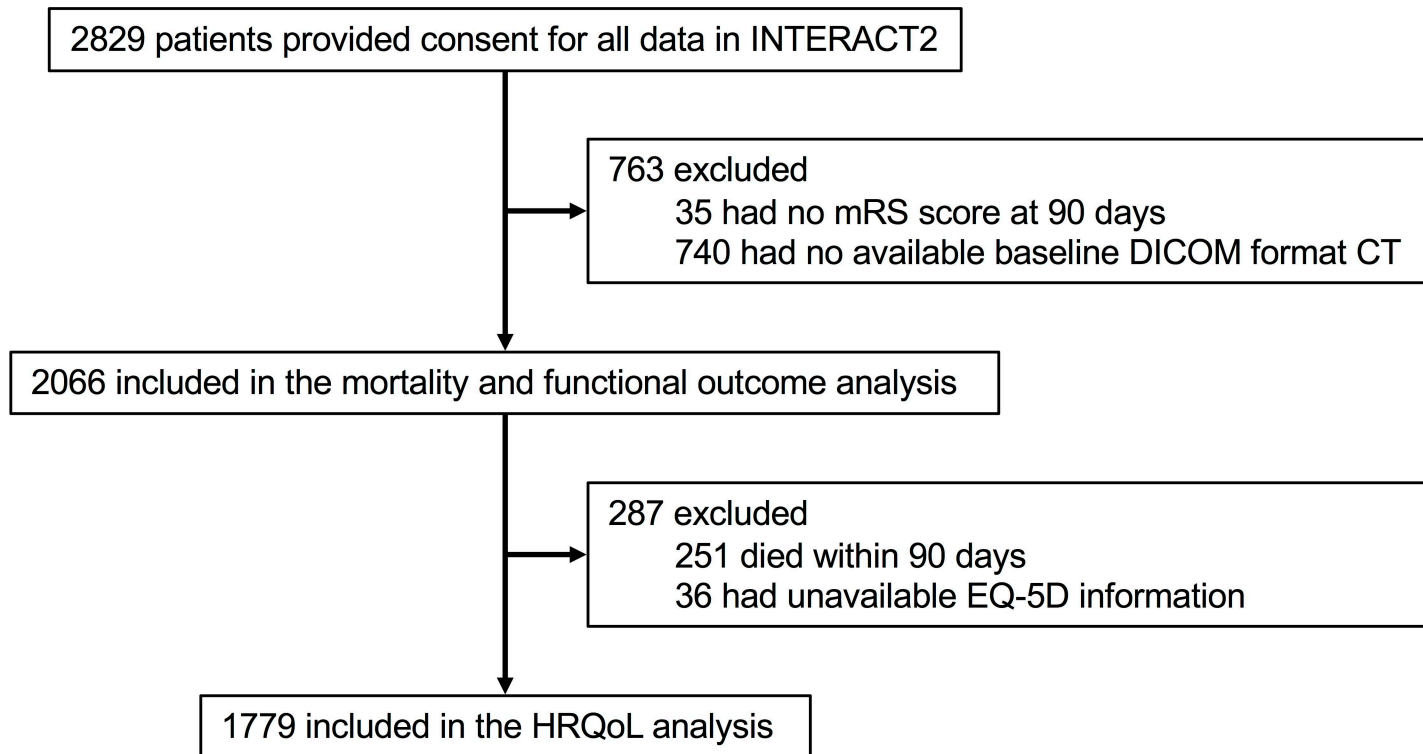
2829 patients provided consent for all data in INTERACT2

763 excluded
35 had no mRS score at 90 days
740 had no available baseline DICOM format CT

2066 included in the mortality and functional outcome analysis

287 excluded
251 died within 90 days
36 had unavailable EQ-5D information

1779 included in the HRQoL analysis